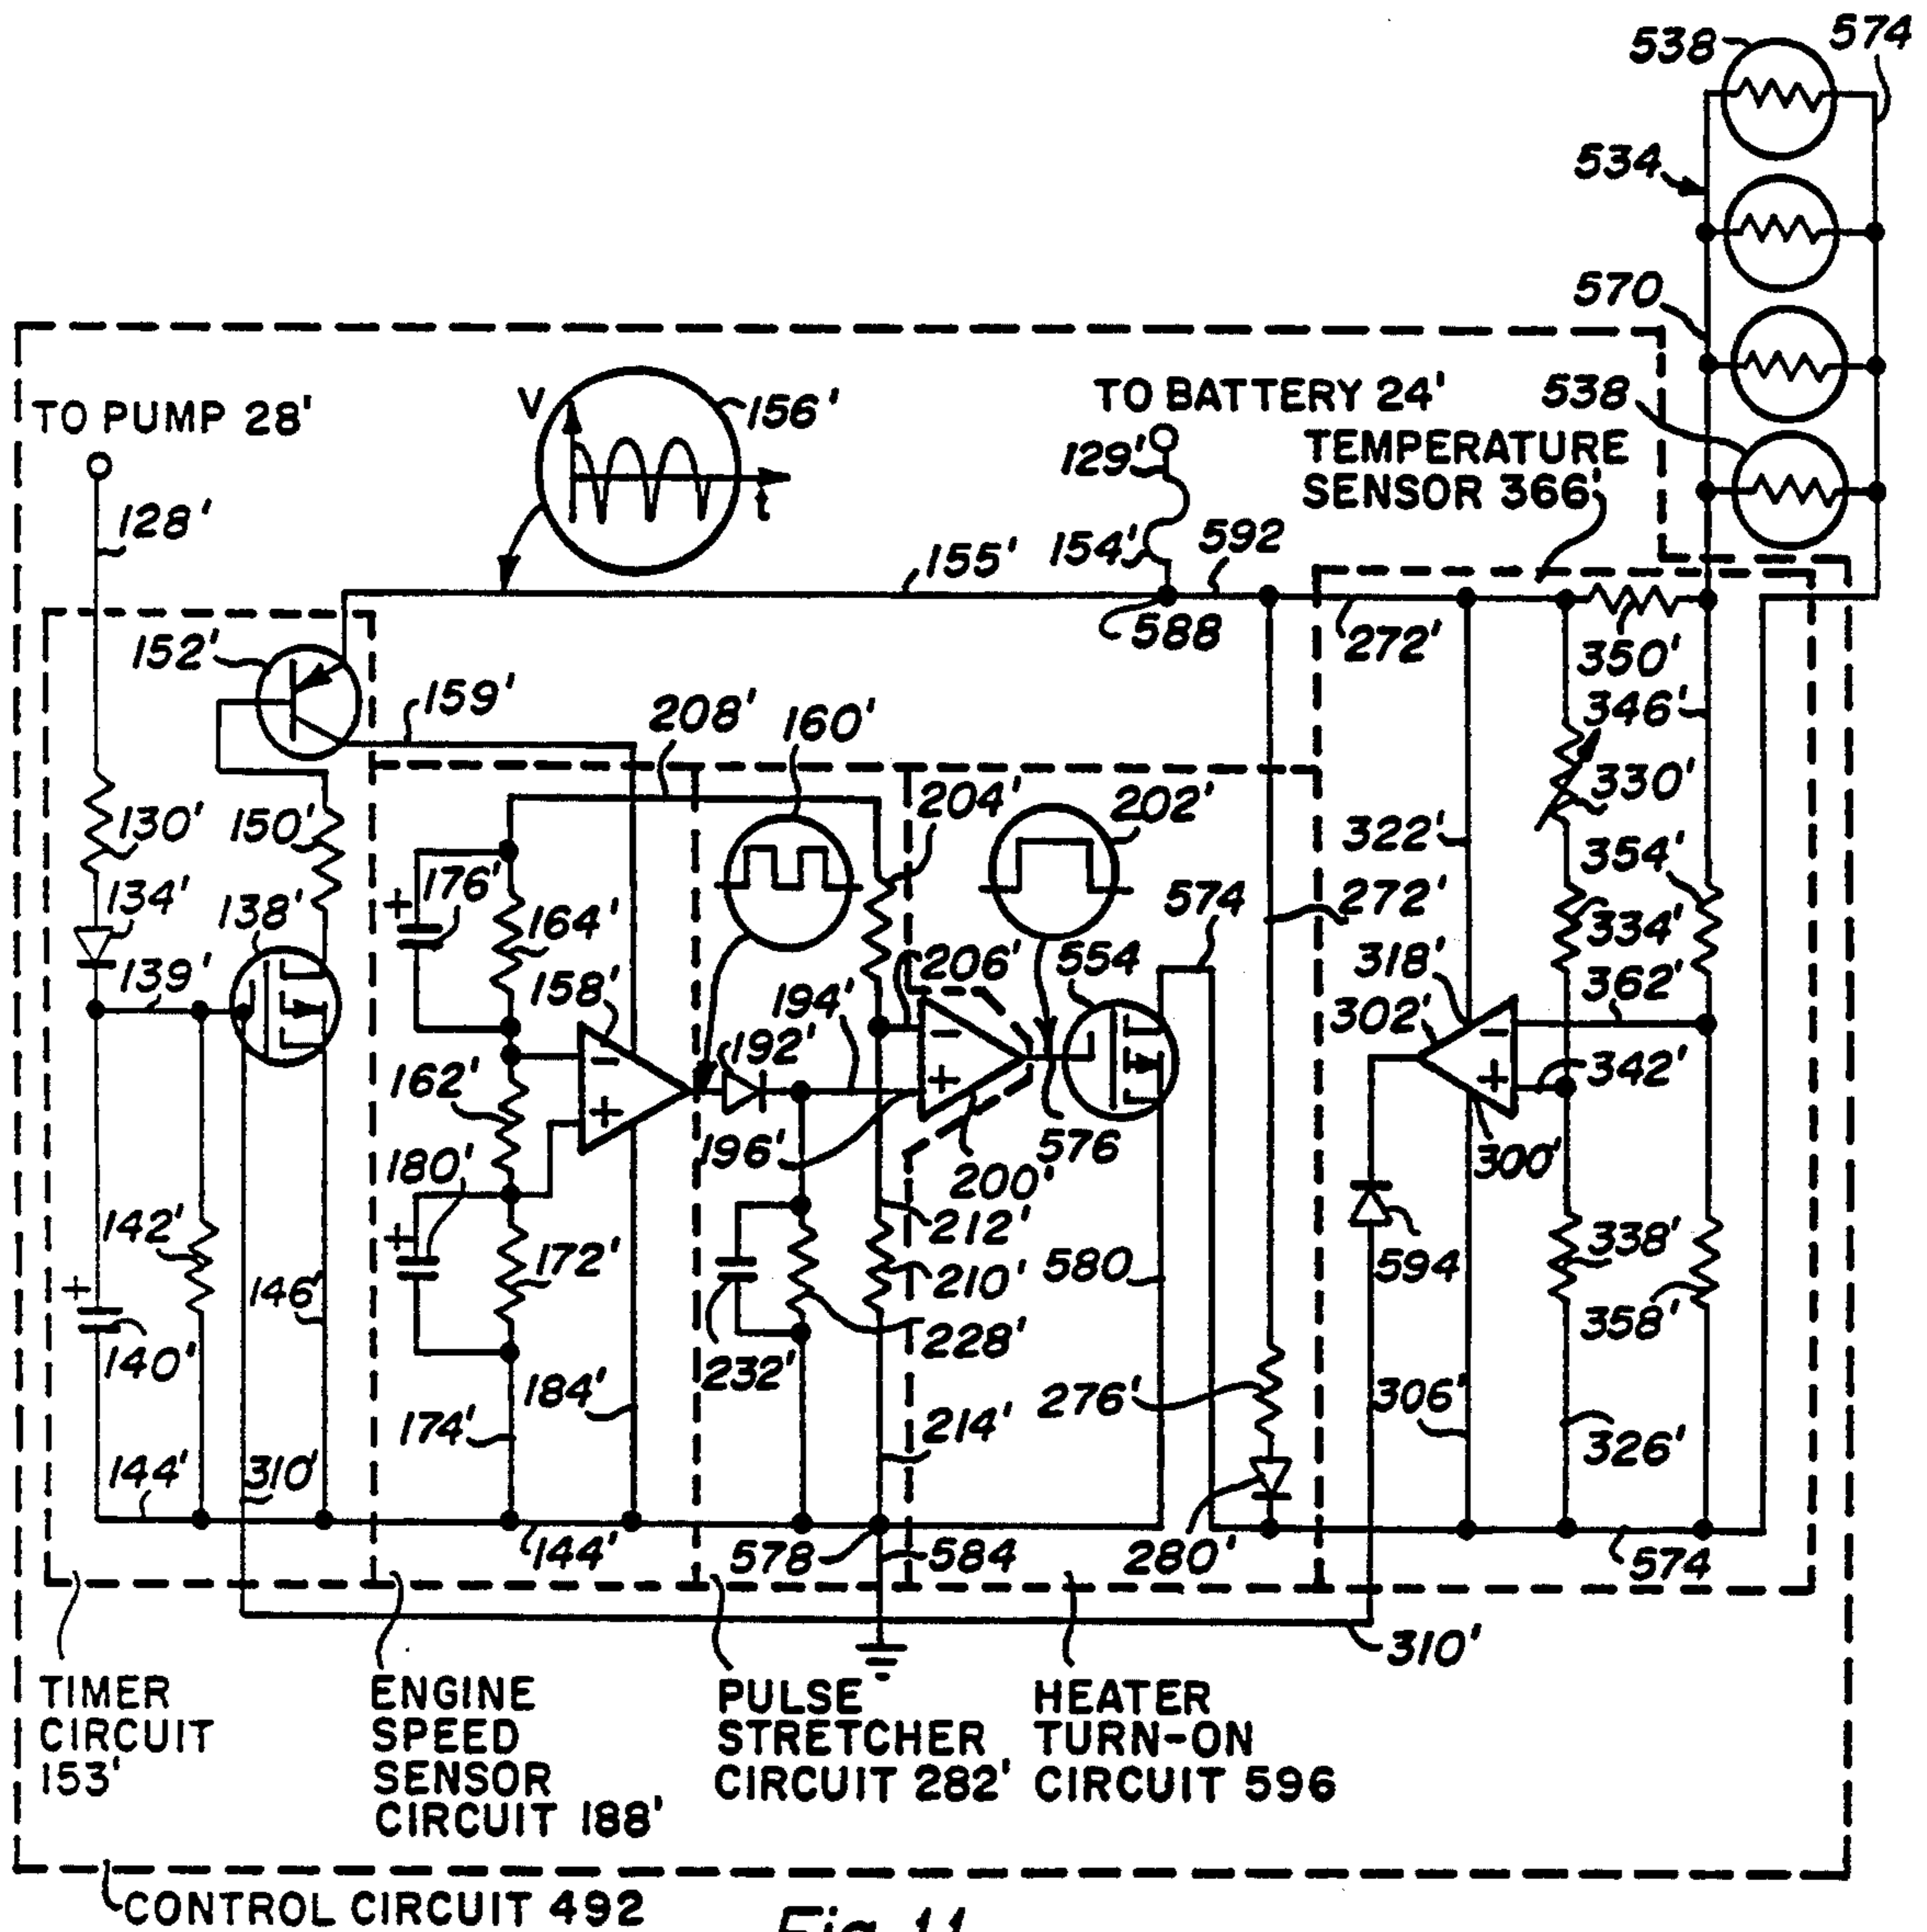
538 574
534
570
538
TO BATTERY 24'
129'
TEMPERATURE SENSOR 366'
TO PUMP 28'
V
t
156'
128'
155'
154'
592
588
272'
350'
152'
159'
208'
160'
346'
330'
204'
202'
322'
354'
130'
150'
176'
164'
134'
138'
574
272'
334'
206'
554
318'
362'
139'
158'
194'
192'
302'
342'
162'
196'
576
300'
180'
200'
212'
594
338'
142'
172'
210'
580
146'
228'
358'
140'
232'
184'
276'
306'
174'
214'
326'
144'
310'
280'
144'
578
584
574
310'
TIMER CIRCUIT 153'
ENGINE SPEED SENSOR CIRCUIT 188'
PULSE STRETCHER CIRCUIT 282'
HEATER TURN-ON CIRCUIT 596
CONTROL CIRCUIT 492
Fig. 11